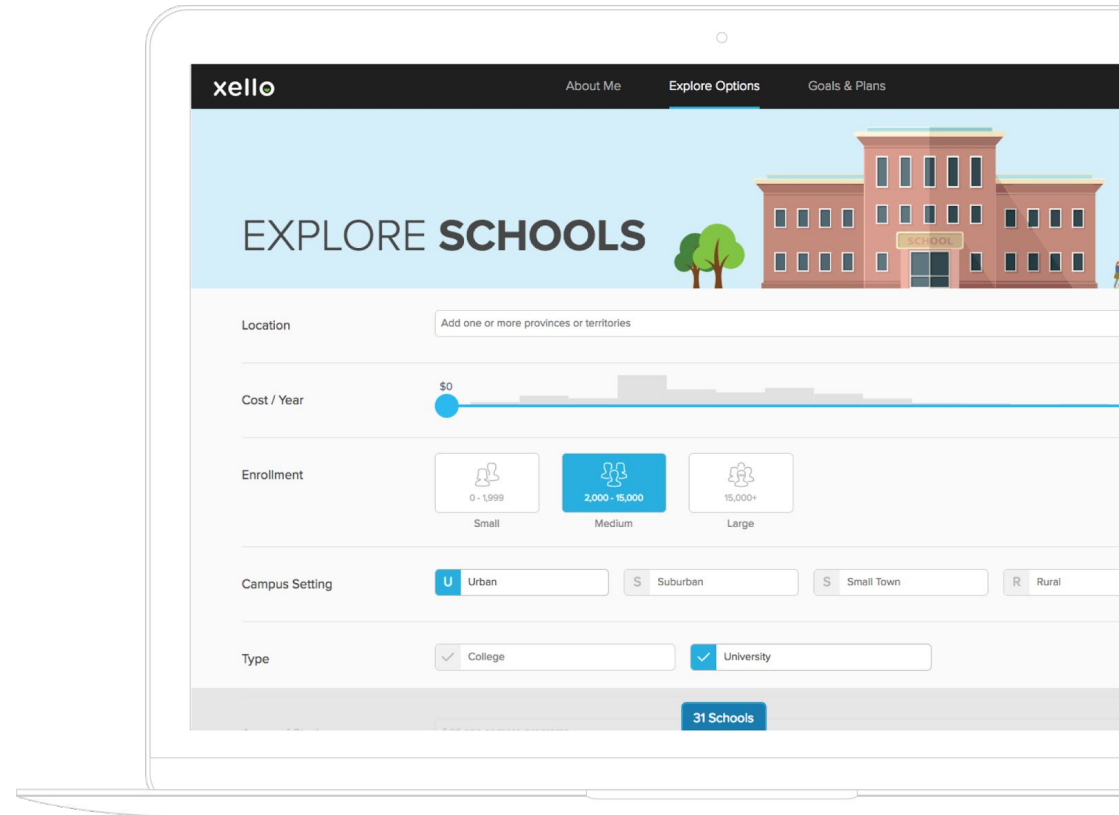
xello

About Me Explore Options Goals & Plans

EXPLORE SCHOOLS

SCHOOL

Location

Add one or more provinces or territories

Cost / Year

$0

Enrollment

0 - 1,999
Small

2,000 - 15,000
Medium

15,000+
Large

Campus Setting

U Urban

S Suburban

S Small Town

R Rural

Type

College

University

31 Schools